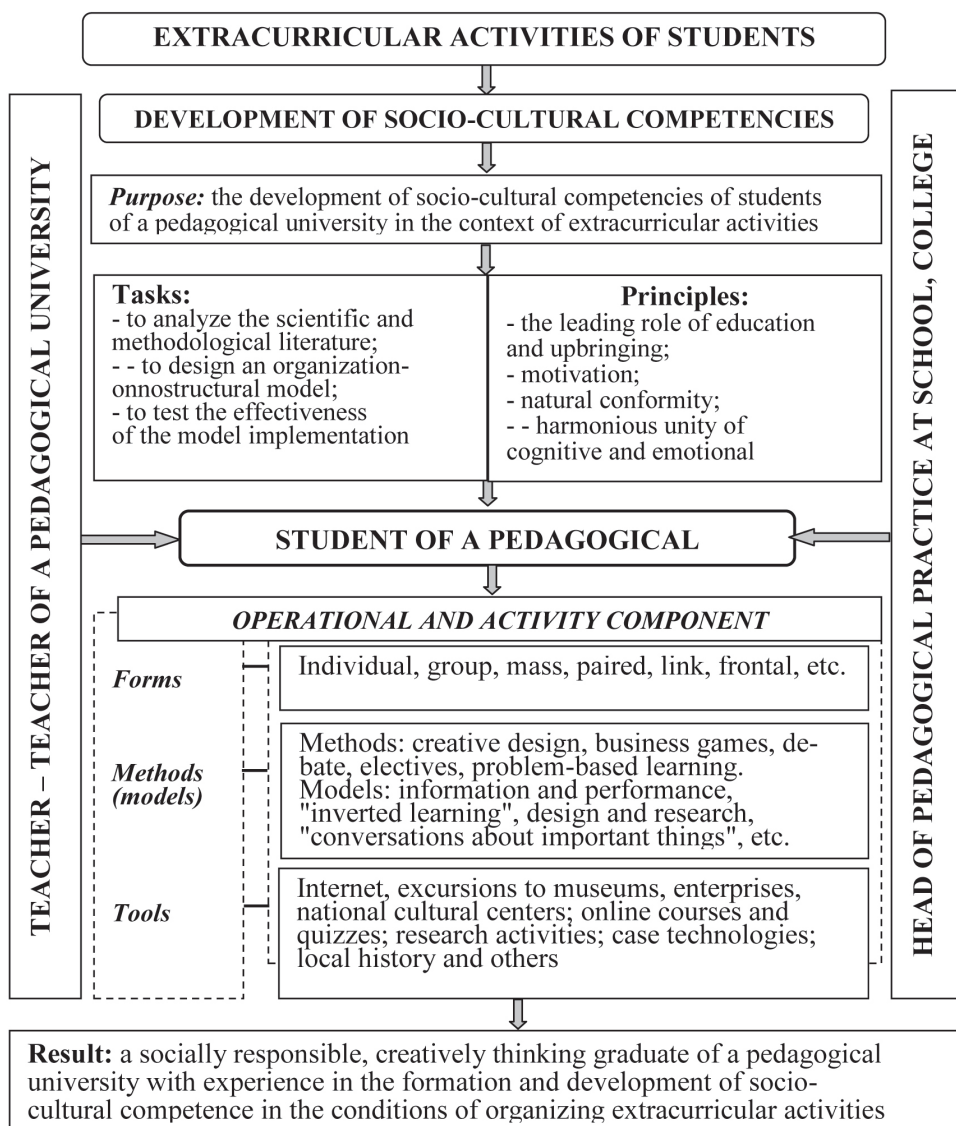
EXTRACURRICULAR ACTIVITIES OF STUDENTS

TEACHER – TEACHER OF A PEDAGOGICAL UNIVERSITY

DEVELOPMENT OF SOCIO-CULTURAL COMPETENCIES

HEAD OF PEDAGOGICAL PRACTICE AT SCHOOL, COLLEGE

*Purpose:* the development of socio-cultural competencies of students of a pedagogical university in the context of extracurricular activities

**Tasks:**
- to analyze the scientific and methodological literature;
- - to design an organization-onnostructural model;
- to test the effectiveness of the model implementation

**Principles:**
- the leading role of education and upbringing;
- motivation;
- natural conformity;
- - harmonious unity of cognitive and emotional

STUDENT OF A PEDAGOGICAL

OPERATIONAL AND ACTIVITY COMPONENT

Forms

Individual, group, mass, paired, link, frontal, etc.

Methods (models)

Methods: creative design, business games, debate, electives, problem-based learning. Models: information and performance, "inverted learning", design and research, "conversations about important things", etc.

Tools

Internet, excursions to museums, enterprises, national cultural centers; online courses and quizzes; research activities; case technologies; local history and others

**Result:** a socially responsible, creatively thinking graduate of a pedagogical university with experience in the formation and development of socio-cultural competence in the conditions of organizing extracurricular activities